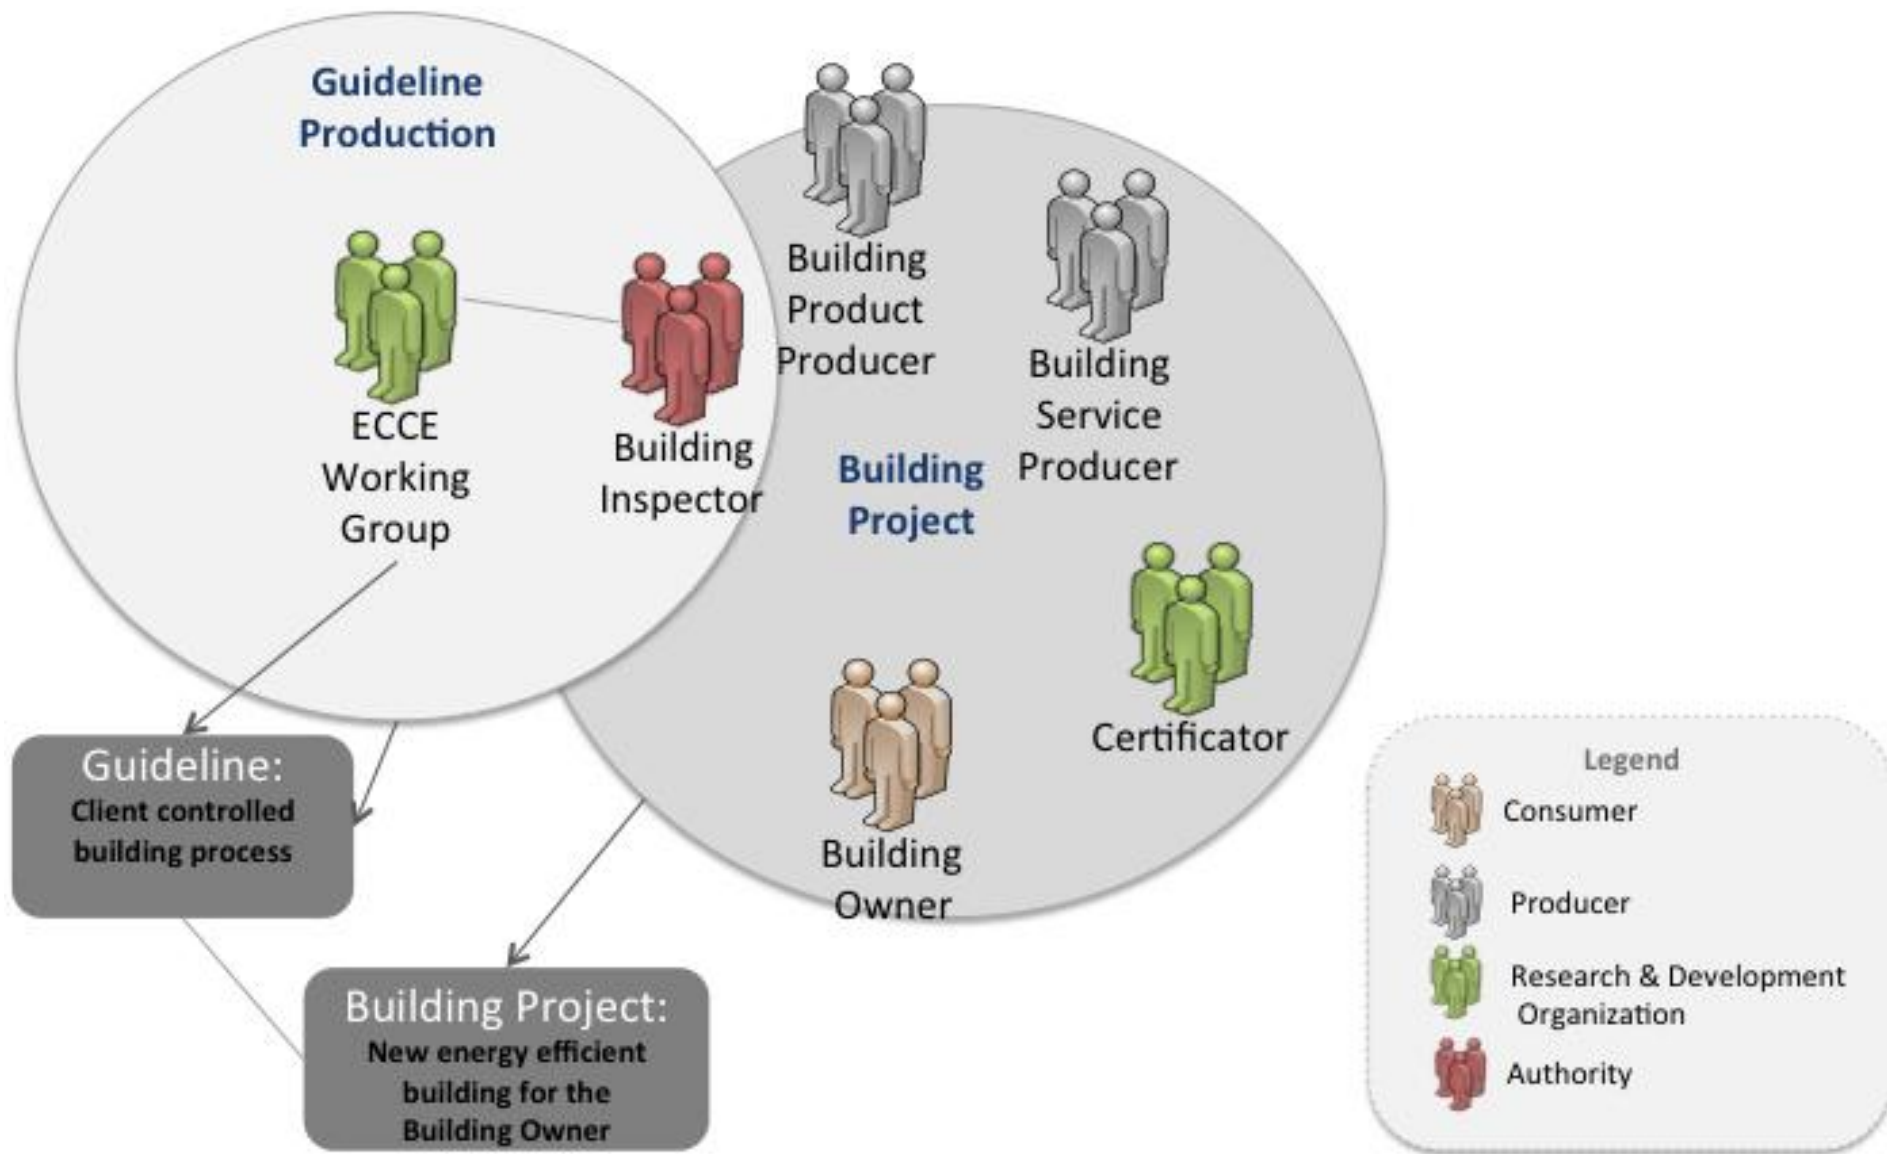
Guideline Production

ECCE Working Group

Building Inspector

Building Product Producer

Building Service Producer

Building Project

Certificator

Building Owner

Guideline:
Client controlled building process

Building Project:
New energy efficient building for the Building Owner

Legend
Consumer
Producer
Research & Development Organization
Authority